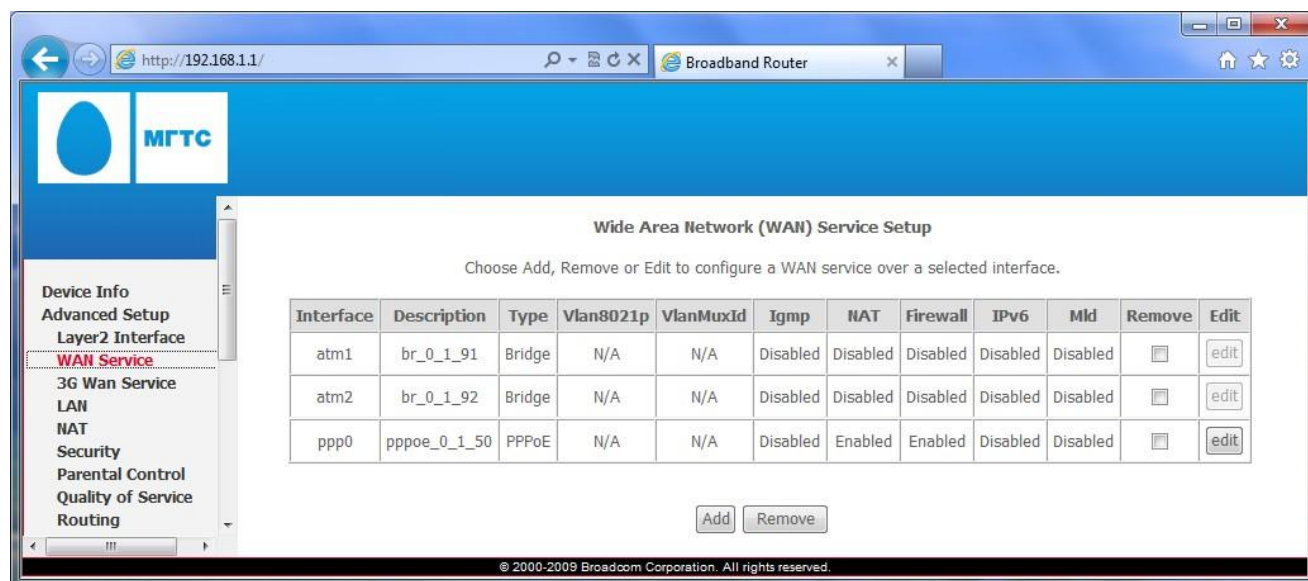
http://192.168.1.1/

Broadband Router

МГТС

Device Info
Advanced Setup
Layer2 Interface
WAN Service
3G Wan Service
LAN
NAT
Security
Parental Control
Quality of Service
Routing

Wide Area Network (WAN) Service Setup

Choose Add, Remove or Edit to configure a WAN service over a selected interface.

| Interface | Description | Type | Vlan8021p | VlanMuxId | Igmp | NAT | Firewall | IPv6 | Mld | Remove | Edit |
|---|---|---|---|---|---|---|---|---|---|---|---|
| atm1 | br_0_1_91 | Bridge | N/A | N/A | Disabled | Disabled | Disabled | Disabled | Disabled | | edit |
| atm2 | br_0_1_92 | Bridge | N/A | N/A | Disabled | Disabled | Disabled | Disabled | Disabled | | edit |
| ppp0 | pppoe_0_1_50 | PPPoE | N/A | N/A | Disabled | Enabled | Enabled | Disabled | Disabled | | edit |

Add Remove

© 2000-2009 Broadcom Corporation. All rights reserved.